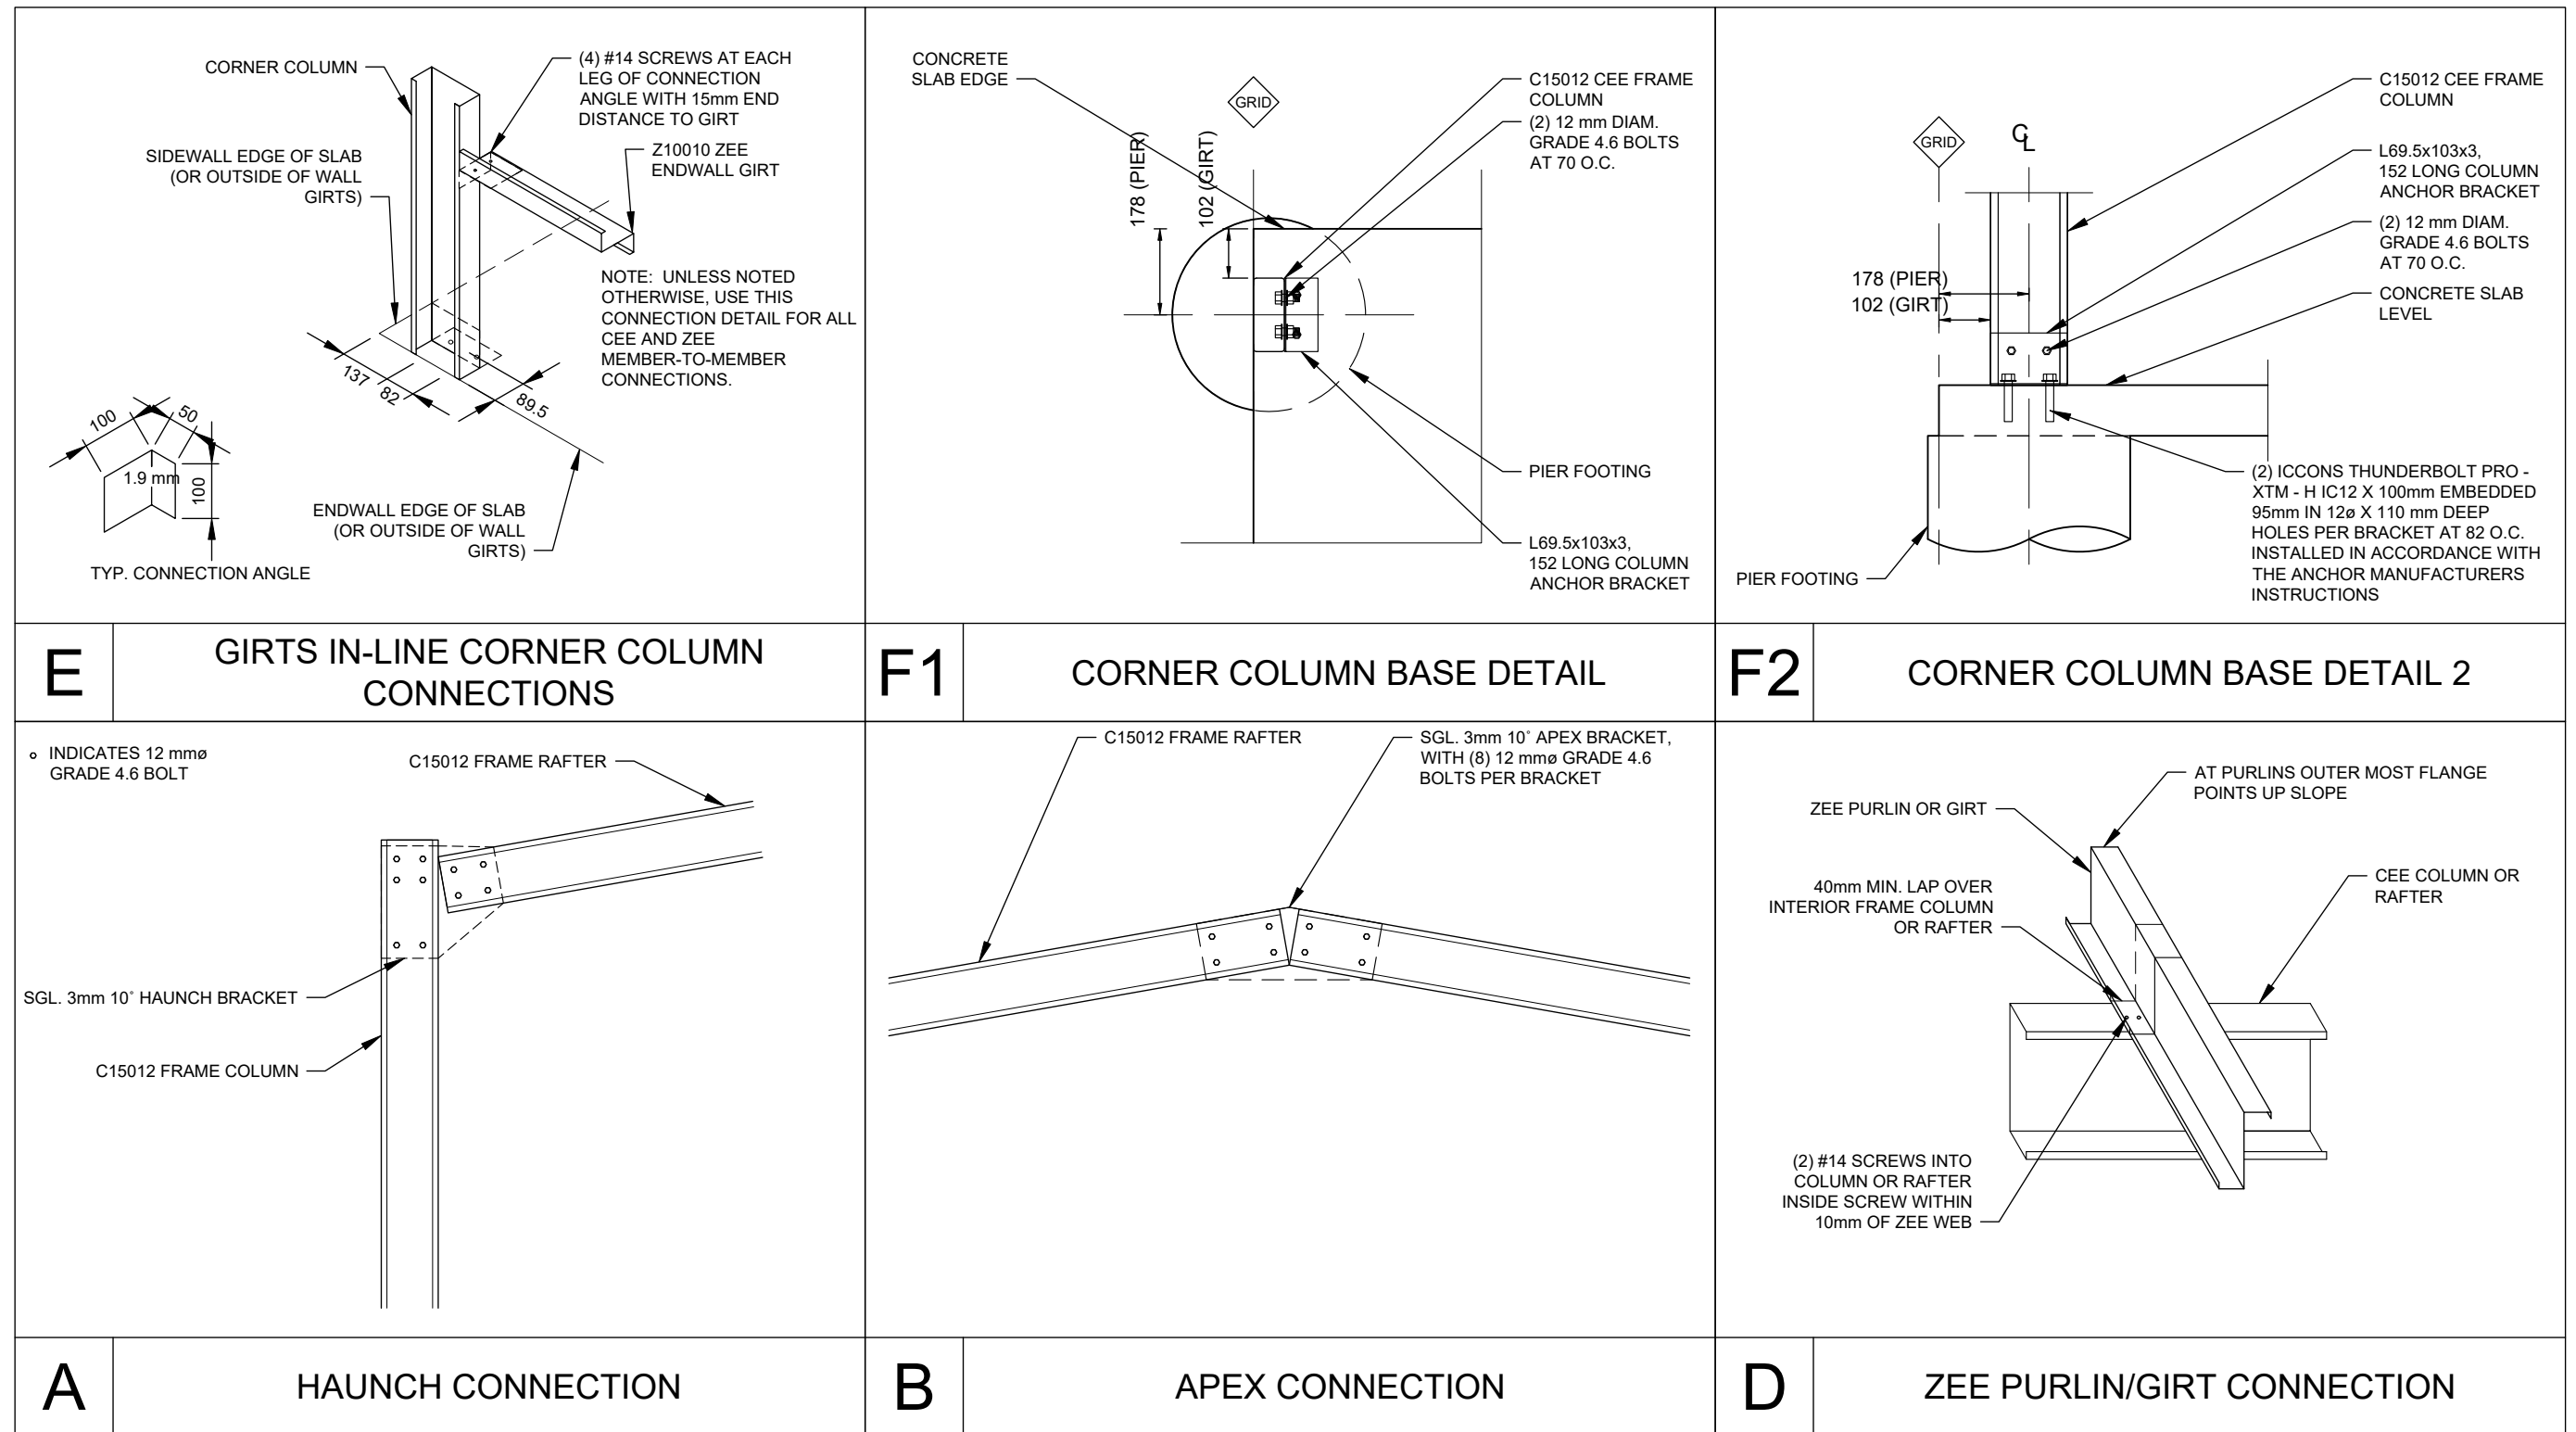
CORNER COLUMN

(4) #14 SCREWS AT EACH LEG OF CONNECTION ANGLE WITH 15mm END DISTANCE TO GIRT

Z10010 ZEE ENDWALL GIRT

SIDEWALL EDGE OF SLAB (OR OUTSIDE OF WALL GIRTS)

NOTE: UNLESS NOTED OTHERWISE, USE THIS CONNECTION DETAIL FOR ALL CEE AND ZEE MEMBER-TO-MEMBER CONNECTIONS.

137
82
89.5

100
50
1.9 mm
100

TYP. CONNECTION ANGLE

ENDWALL EDGE OF SLAB (OR OUTSIDE OF WALL GIRTS)

E | GIRTS IN-LINE CORNER COLUMN CONNECTIONS

CONCRETE SLAB EDGE

GRID

178 (PIER)
102 (GIRT)

C15012 CEE FRAME COLUMN

(2) 12 mm DIAM. GRADE 4.6 BOLTS AT 70 O.C.

PIER FOOTING

L69.5x103x3, 152 LONG COLUMN ANCHOR BRACKET

F1 | CORNER COLUMN BASE DETAIL

GRID

$C_L$

C15012 CEE FRAME COLUMN

L69.5x103x3, 152 LONG COLUMN ANCHOR BRACKET

(2) 12 mm DIAM. GRADE 4.6 BOLTS AT 70 O.C.

178 (PIER)
102 (GIRT)

CONCRETE SLAB LEVEL

(2) ICCONS THUNDERBOLT PRO - XTM - H IC12 X 100mm EMBEDDED 95mm IN 12ø X 110 mm DEEP HOLES PER BRACKET AT 82 O.C. INSTALLED IN ACCORDANCE WITH THE ANCHOR MANUFACTURERS INSTRUCTIONS

PIER FOOTING

F2 | CORNER COLUMN BASE DETAIL 2

∘ INDICATES 12 mmø GRADE 4.6 BOLT

C15012 FRAME RAFTER

SGL. 3mm 10˚ HAUNCH BRACKET

C15012 FRAME COLUMN

A | HAUNCH CONNECTION

C15012 FRAME RAFTER

SGL. 3mm 10˚ APEX BRACKET, WITH (8) 12 mmø GRADE 4.6 BOLTS PER BRACKET

B | APEX CONNECTION

AT PURLINS OUTER MOST FLANGE POINTS UP SLOPE

ZEE PURLIN OR GIRT

CEE COLUMN OR RAFTER

40mm MIN. LAP OVER INTERIOR FRAME COLUMN OR RAFTER

(2) #14 SCREWS INTO COLUMN OR RAFTER INSIDE SCREW WITHIN 10mm OF ZEE WEB

D | ZEE PURLIN/GIRT CONNECTION